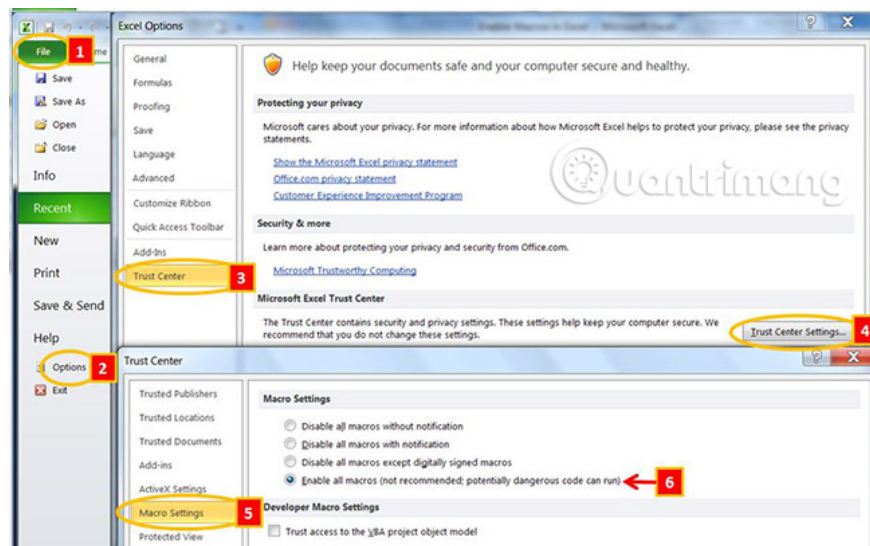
File 1 me
Save
Save As
Open
Close
Info
Recent
New
Print
Save & Send
Help
Options 2
Exit

Excel Options
Enable Macros in Excel - Microsoft Excel
?
X
General
Formulas
Proofing
Save
Language
Advanced
Customize Ribbon
Quick Access Toolbar
Add-Ins
Trust Center 3

Help keep your documents safe and your computer secure and healthy.

Protecting your privacy
Microsoft cares about your privacy. For more information about how Microsoft Excel helps to protect your privacy, please see the privacy statements.
Show the Microsoft Excel privacy statement
Office.com privacy statement
Customer Experience Improvement Program

Security & more
Learn more about protecting your privacy and security from Office.com.
Microsoft Trustworthy Computing

Microsoft Excel Trust Center
The Trust Center contains security and privacy settings. These settings help keep your computer secure. We recommend that you do not change these settings.
Trust Center Settings... 4

Quantrimang

Trust Center
?
X
Trusted Publishers
Trusted Locations
Trusted Documents
Add-ins
ActiveX Settings
Macro Settings 5
Protected View

Macro Settings
Disable all macros without notification
Disable all macros with notification
Disable all macros except digitally signed macros
Enable all macros (not recommended; potentially dangerous code can run) 6

Developer Macro Settings
Trust access to the VBA project object model